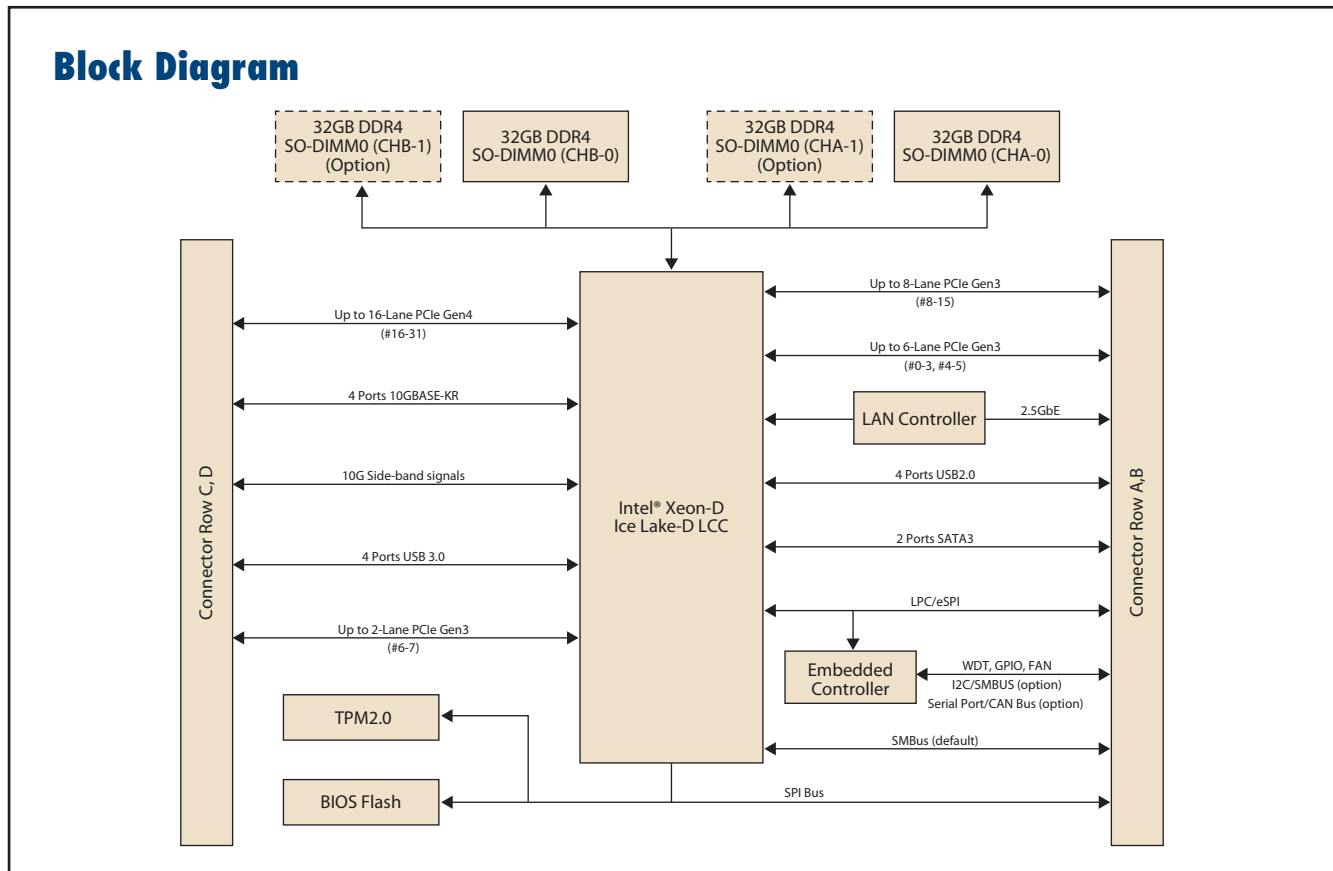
Block Diagram

32GB DDR4 SO-DIMM0 (CHB-1) (Option)

32GB DDR4 SO-DIMM0 (CHB-0)

32GB DDR4 SO-DIMM0 (CHA-1) (Option)

32GB DDR4 SO-DIMM0 (CHA-0)

Connector Row C, D

Up to 16-Lane PCIe Gen4 (#16-31)

4 Ports 10GBASE-KR

10G Side-band signals

4 Ports USB 3.0

Up to 2-Lane PCIe Gen3 (#6-7)

TPM2.0

BIOS Flash

Intel® Xeon-D Ice Lake-D LCC

Up to 8-Lane PCIe Gen3 (#8-15)

Up to 6-Lane PCIe Gen3 (#0-3, #4-5)

LAN Controller

2.5GbE

4 Ports USB2.0

2 Ports SATA3

LPC/eSPI

Embedded Controller

WDT, GPIO, FAN
I2C/SMBUS (option)
Serial Port/CAN Bus (option)

SMBus (default)

SPI Bus

Connector Row A,B